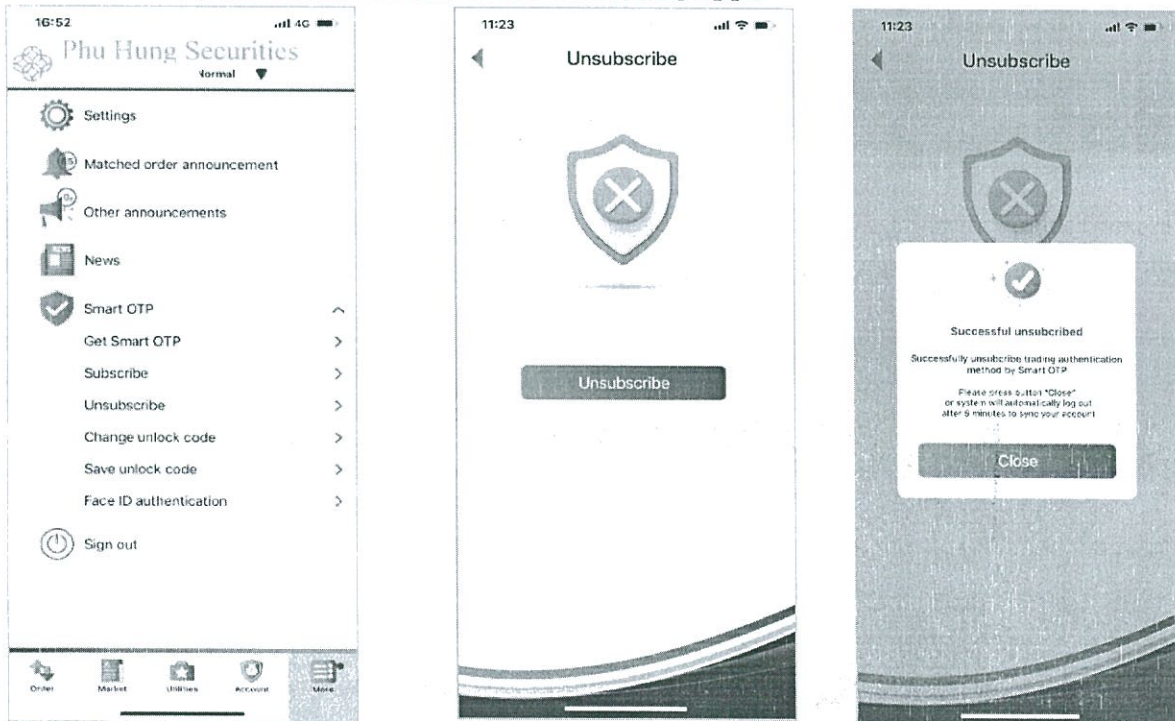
16:52

4G

Phu Hung Securities

Normal ▼

Settings

Matched order announcement

Other announcements

News

Smart OTP

Get Smart OTP

Subscribe

Unsubscribe

Change unlock code

Save unlock code

Face ID authentication

Sign out

Order

Market

Utilities

Account

More

11:23

Unsubscribe

Unsubscribe

11:23

Unsubscribe

Successful unsubcribed

Successfully unsubcribe trading authentication method by Smart OTP

Please press button "Close" or system will automatically log out after 5 minutes to sync your account

Close